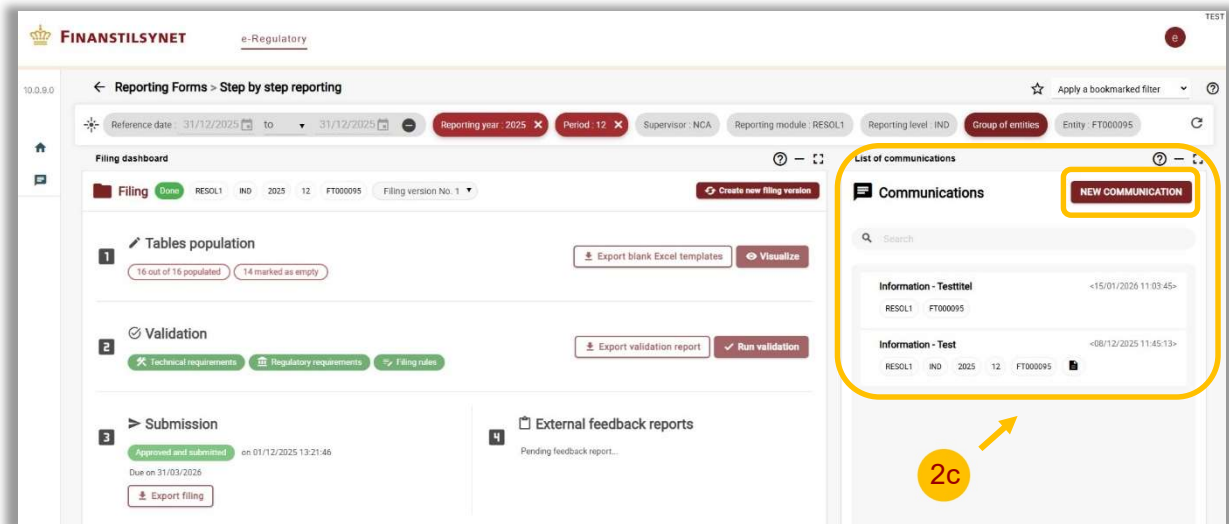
TEST

FINANSTILSYNET e-Regulatory

e

10.0.9.0

← Reporting Forms > Step by step reporting

Apply a bookmarked filter

Reference date : 31/12/2025 to 31/12/2025

Reporting year : 2025 ✕ Period : 12 ✕ Supervisor : NCA Reporting module : RESOL1 Reporting level : IND Group of entities Entity : FT000095

Filing dashboard

Filing Done RESOL1 IND 2025 12 FT000095 Filing version No. 1

Create new filing version

1 Tables population

16 out of 16 populated 14 marked as empty

Export blank Excel templates Visualize

2 Validation

Technical requirements Regulatory requirements Filing rules

Export validation report Run validation

3 Submission

Approved and submitted on 01/12/2025 13:21:46

Due on 31/03/2026

Export filing

4 External feedback reports

Pending feedback report...

List of communications

Communications

NEW COMMUNICATION

Search

Information - Testtitel <15/01/2026 11:03:45>

RESOL1 FT000095

Information - Test <08/12/2025 11:45:13>

RESOL1 IND 2025 12 FT000095

2c